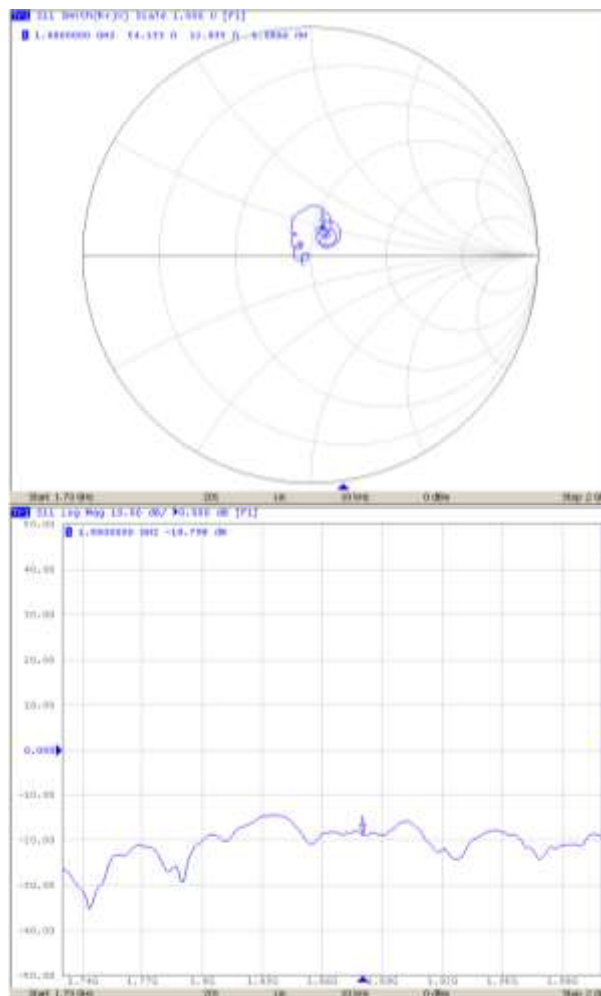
Tr1 S11 Smith(R+jX) Scale 1.000 U [F1]
1 1.8000000 GHz 54.133 Ω 12.839 Ω 0.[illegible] nH

Start 1.73 GHz 201 1k 10 kHz 0 dBm Stop 2.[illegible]

Tr2 S11 Log Mag 10.00 dB/ 0.000 dB [F1]
1 1.8000000 GHz -18.790 dB

50.00
40.00
30.00
20.00
10.00
0.000
-10.00
-20.00
-30.00
-40.00
-50.00

1.740 1.770 1.80 1.830 1.860 1.890 1.920 1.950 1.980

Start 1.73 GHz 201 1k 10 kHz 0 dBm Stop 2.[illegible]